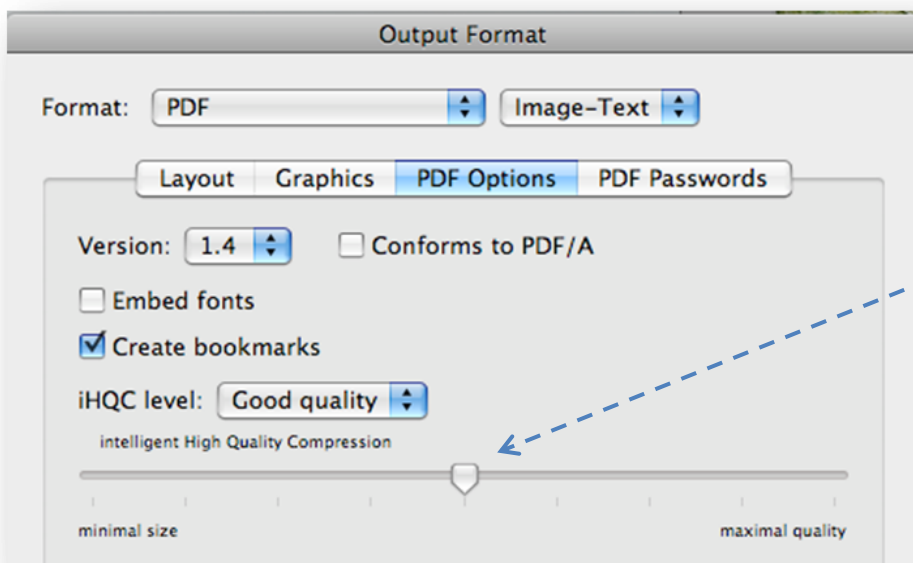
Output Format

Format: PDF Image-Text

Layout Graphics PDF Options PDF Passwords

Version: 1.4 Conforms to PDF/A

Embed fonts

Create bookmarks

iHQC level: Good quality

intelligent High Quality Compression

minimal size maximal quality